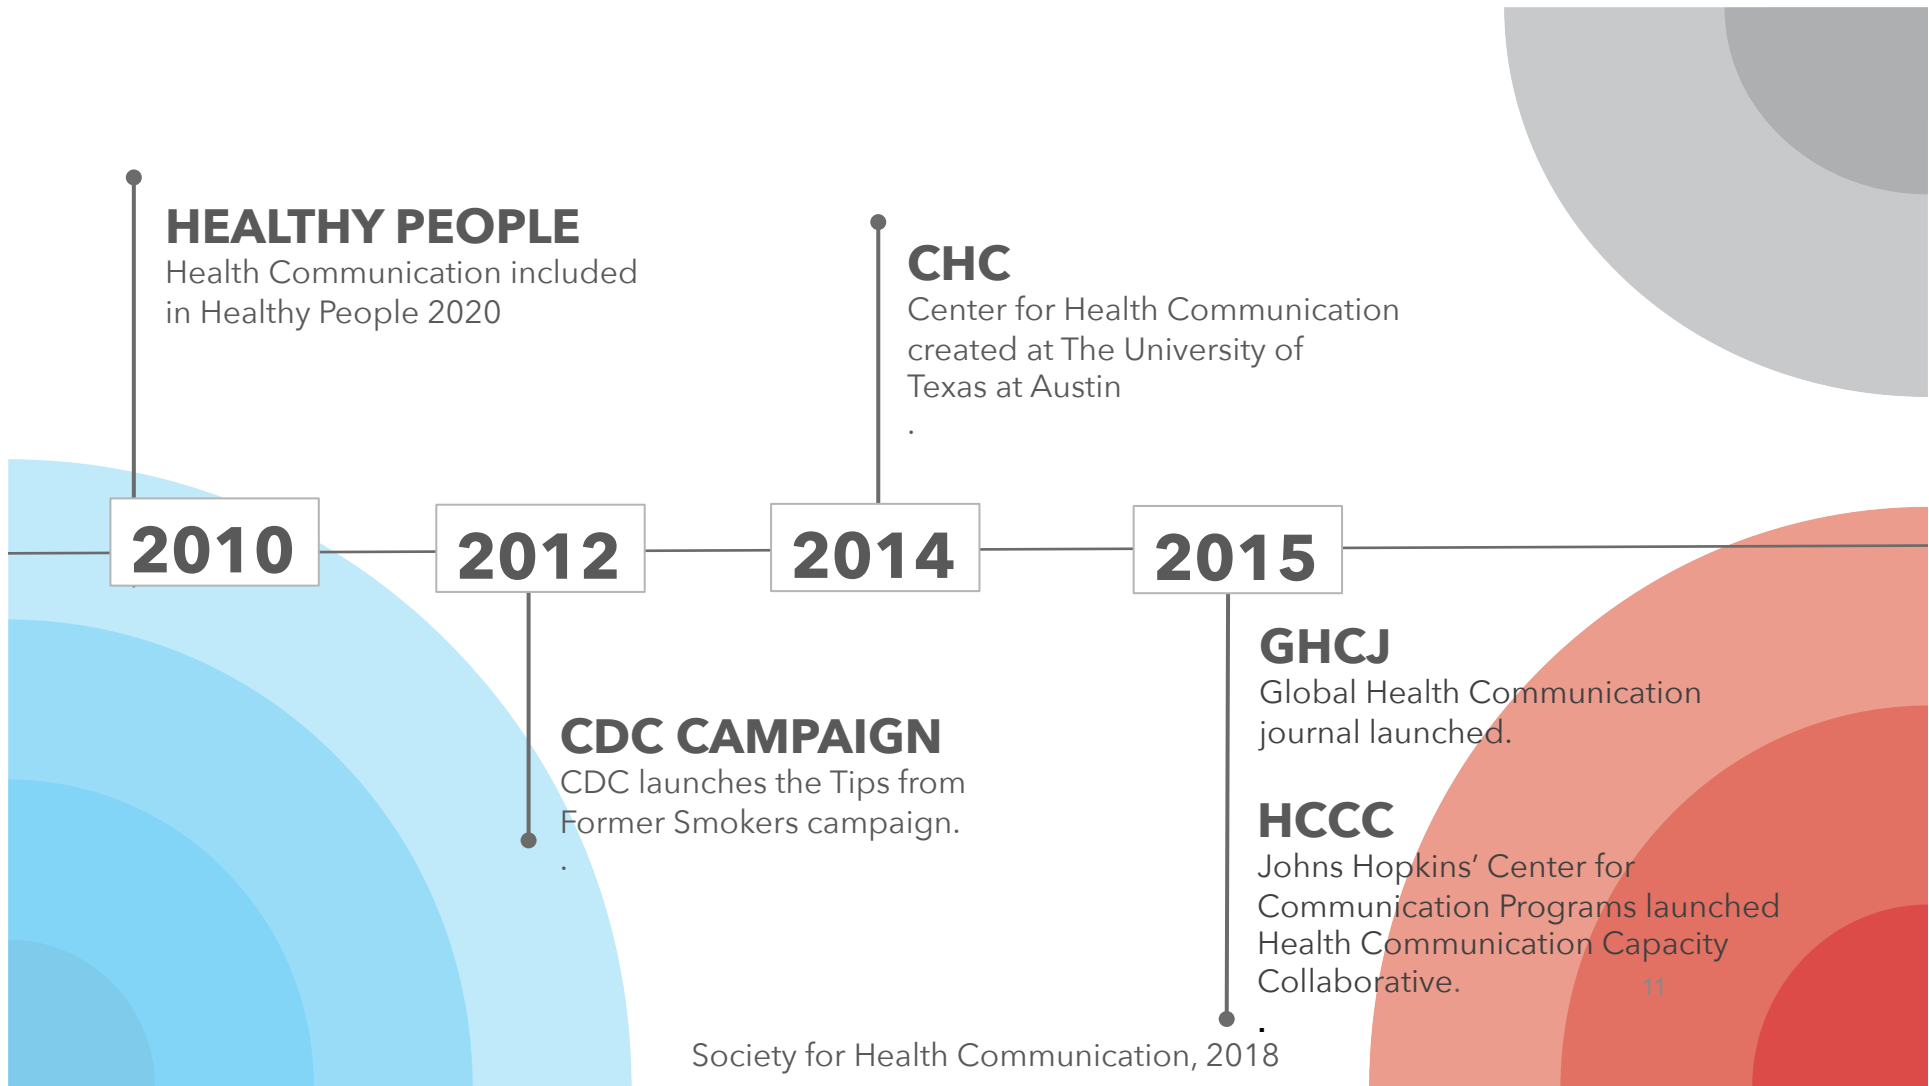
HEALTHY PEOPLE
Health Communication included in Healthy People 2020

CHC
Center for Health Communication created at The University of Texas at Austin
.

2010

2012

2014

2015

GHCJ
Global Health Communication journal launched.

CDC CAMPAIGN
CDC launches the Tips from Former Smokers campaign.
.

HCCC
Johns Hopkins' Center for Communication Programs launched Health Communication Capacity Collaborative.
.

11

Society for Health Communication, 2018